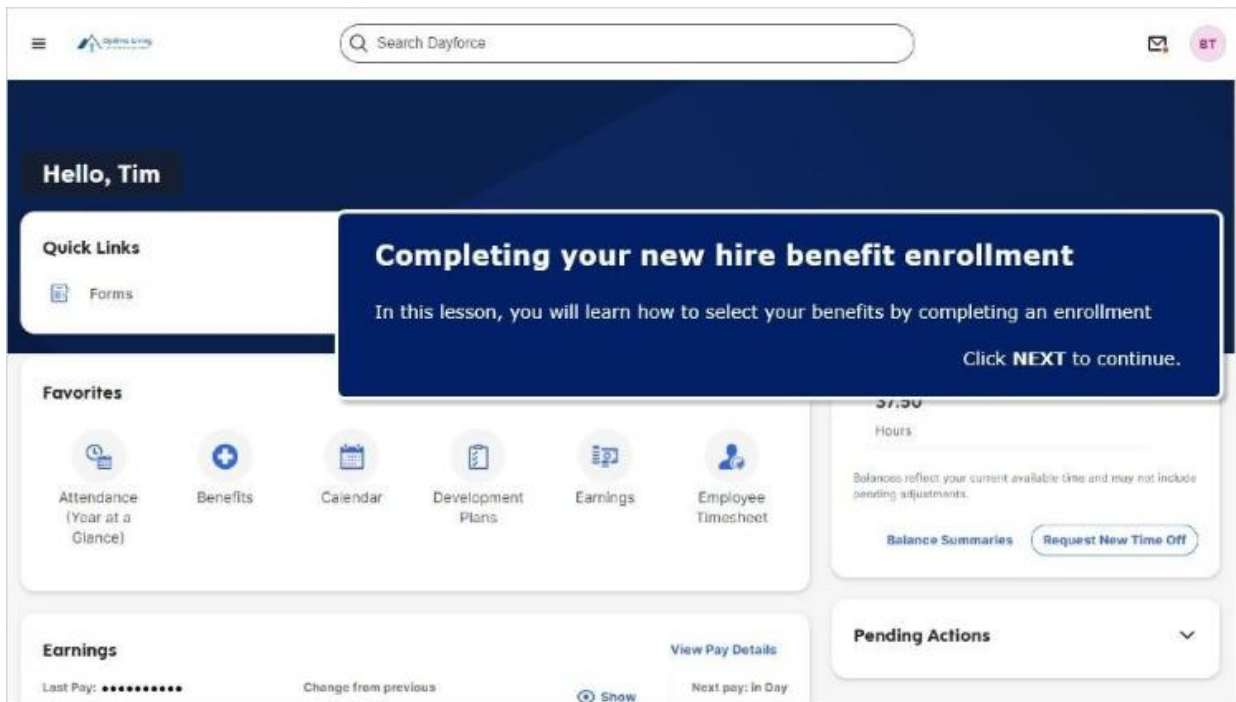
Search Dayforce

BT

Hello, Tim

Quick Links

Forms

Completing your new hire benefit enrollment

In this lesson, you will learn how to select your benefits by completing an enrollment

Click **NEXT** to continue.

Favorites

Attendance (Year at a Glance)

Benefits

Calendar

Development Plans

Earnings

Employee Timesheet

37.50

Hours

Balances reflect your current available time and may not include pending adjustments.

Balance Summaries

Request New Time Off

Pending Actions

Earnings

View Pay Details

Last Pay: ••••••••••

Change from previous

Show

Next pay: in Day